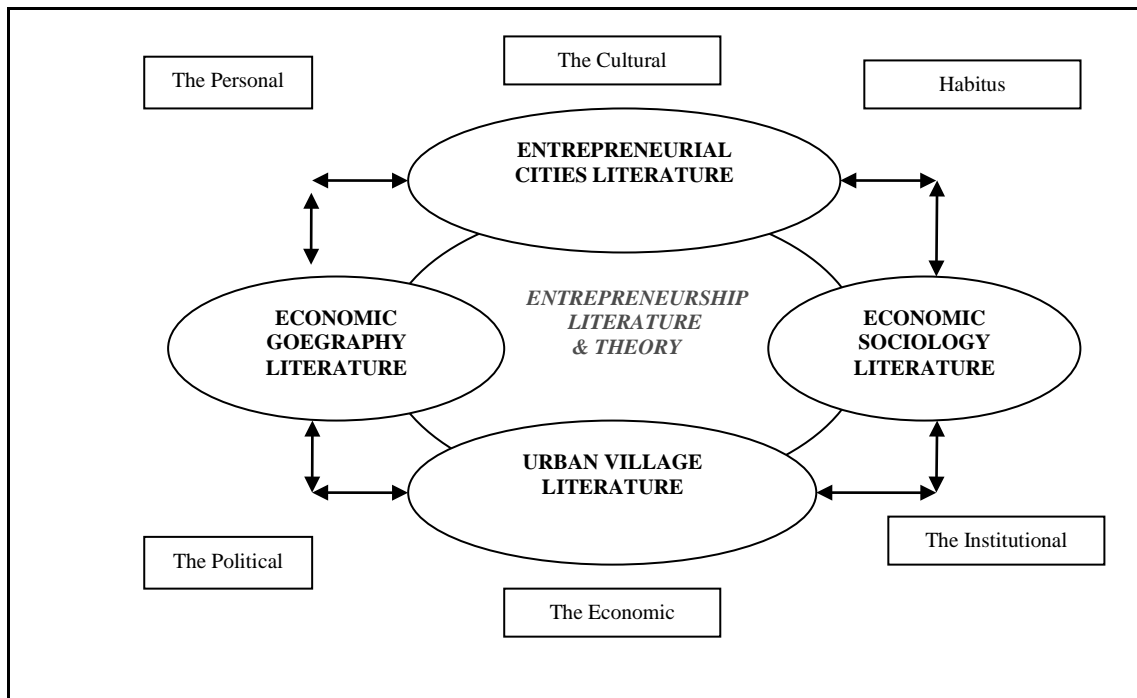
The Cultural

The Personal

Habitus

ENTREPRENEURIAL CITIES LITERATURE

ECONOMIC GOEGRAPHY LITERATURE

ENTREPRENEURSHIP LITERATURE & THEORY

ECONOMIC SOCIOLOGY LITERATURE

URBAN VILLAGE LITERATURE

The Political

The Institutional

The Economic